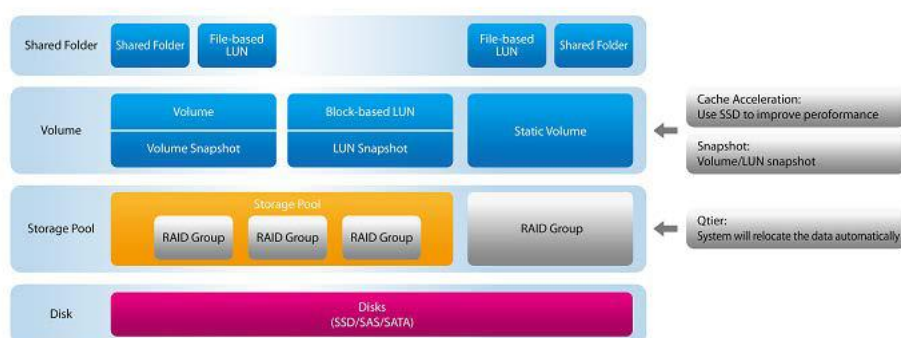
Shared Folder

Shared Folder

File-based LUN

File-based LUN

Shared Folder

Volume

Volume

Volume Snapshot

Block-based LUN

LUN Snapshot

Static Volume

Cache Acceleration:
Use SSD to improve peroformance

Snapshot:
Volume/LUN snapshot

Storage Pool

Storage Pool

RAID Group

RAID Group

RAID Group

RAID Group

Qtier:
System will relocate the data automatically

Disk

Disks
(SSD/SAS/SATA)